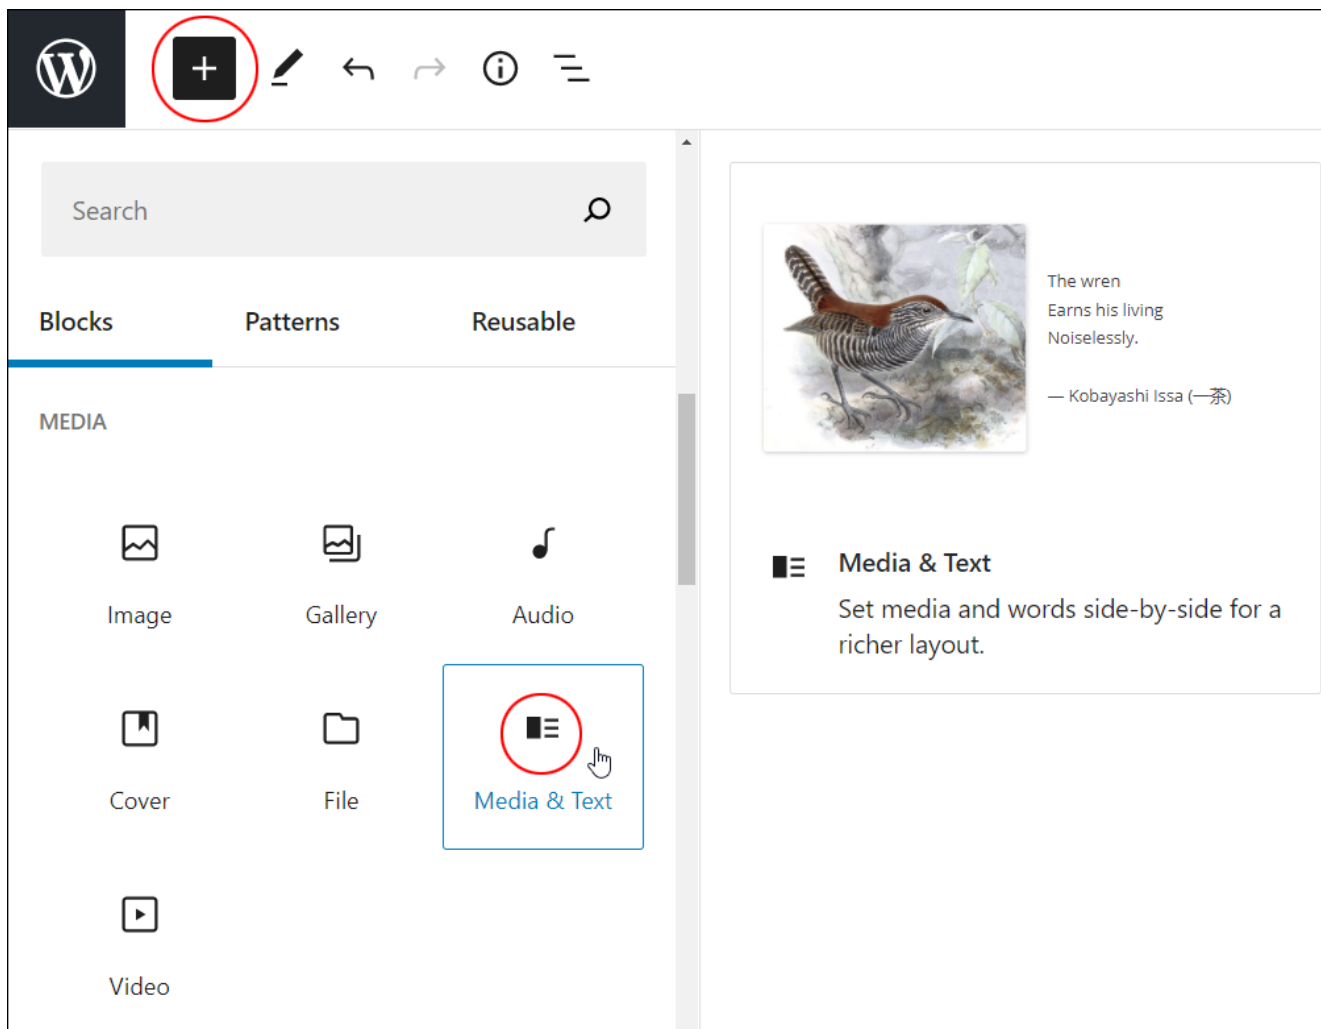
Search

Blocks Patterns Reusable

MEDIA

Image Gallery Audio

Cover File Media & Text

Video

The wren
Earns his living
Noiselessly.

— Kobayashi Issa (一茶)

Media & Text

Set media and words side-by-side for a richer layout.